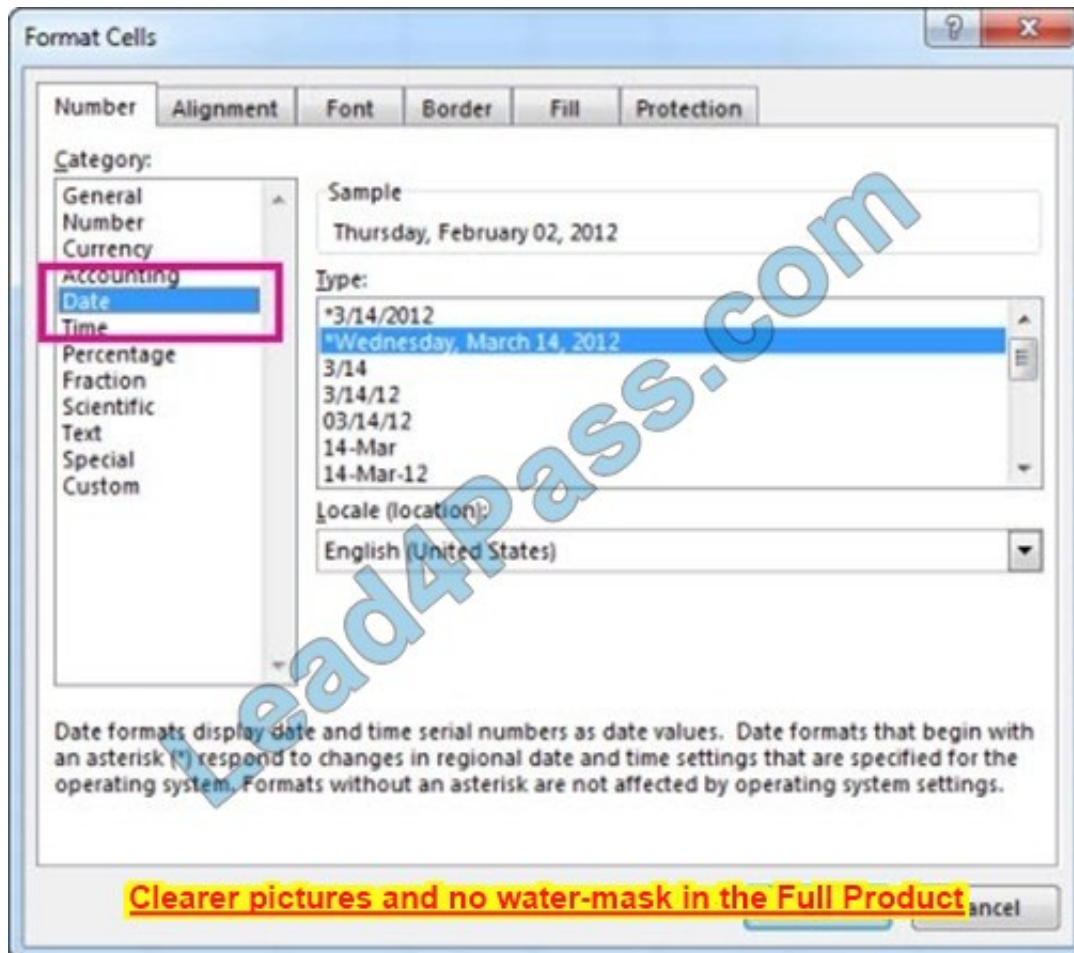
Format Cells

?
X

Number
Alignment
Font
Border
Fill
Protection

Category:
General
Number
Currency
Accounting
Date
Time
Percentage
Fraction
Scientific
Text
Special
Custom

Sample
Thursday, February 02, 2012

Type:
*3/14/2012
*Wednesday, March 14, 2012
3/14
3/14/12
03/14/12
14-Mar
14-Mar-12

Locale (location):
English (United States)

Date formats display date and time serial numbers as date values. Date formats that begin with an asterisk (*) respond to changes in regional date and time settings that are specified for the operating system. Formats without an asterisk are not affected by operating system settings.

Lead4Pass.com

Clearer pictures and no water-mask in the Full Product

ancel